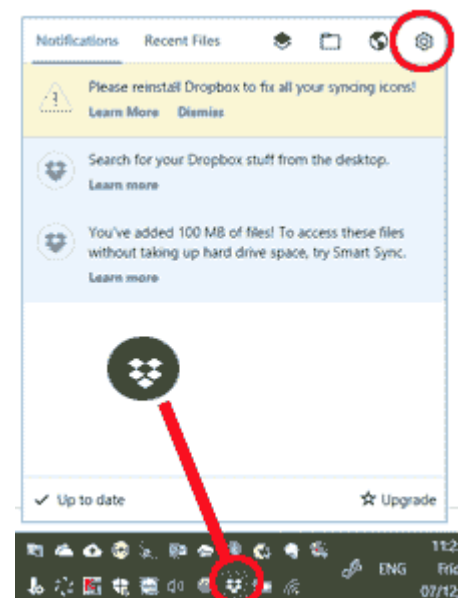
Notifications Recent Files

Please reinstall Dropbox to fix all your syncing icons!
Learn More Dismiss

Search for your Dropbox stuff from the desktop.
Learn more

You've added 100 MB of files! To access these files without taking up hard drive space, try Smart Sync.
Learn more

Up to date

Upgrade

ENG

11:2

Fri

07/12